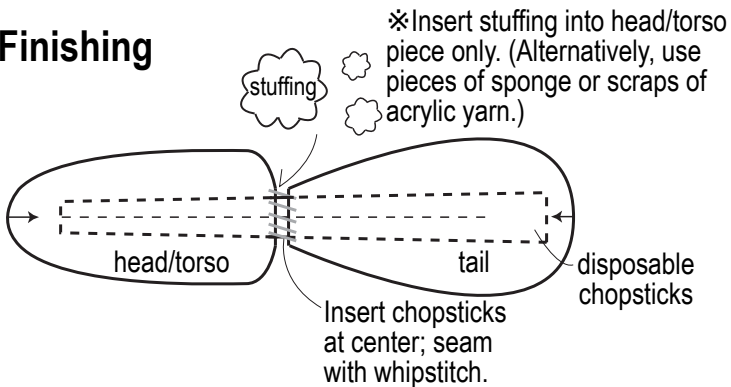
Finishing

※Insert stuffing into head/torso piece only. (Alternatively, use pieces of sponge or scraps of acrylic yarn.)

stuffing

head/torso

tail

disposable chopsticks

Insert chopsticks at center; seam with whipstitch.